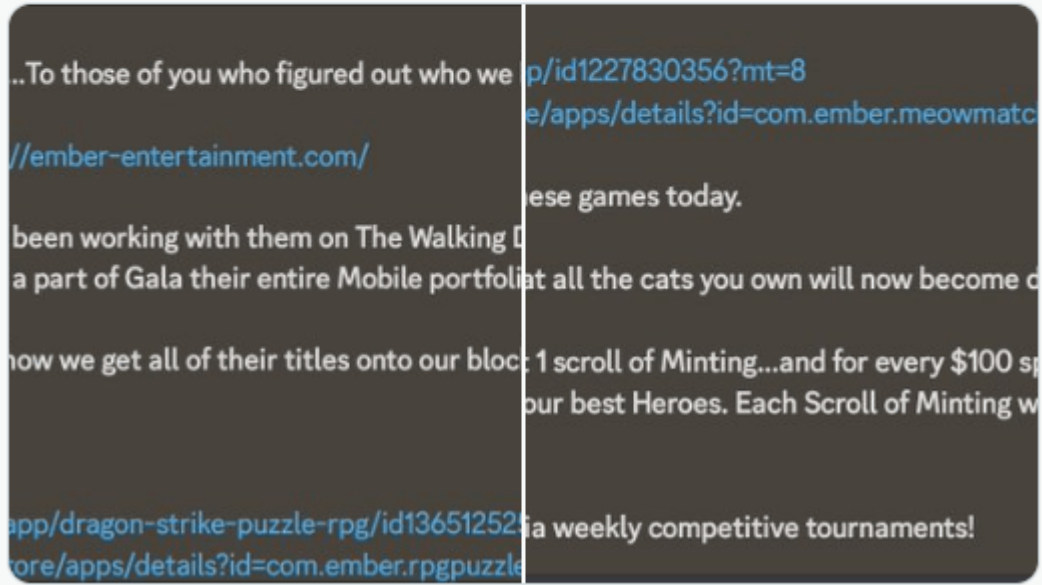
..To those of you who figured out who we

//ember-entertainment.com/

been working with them on The Walking D
a part of Gala their entire Mobile portfoli

how we get all of their titles onto our bloc

app/dragon-strike-puzzle-rpg/id13651252
ore/apps/details?id=com.ember.rpgpuzzle

p/id1227830356?mt=8
e/apps/details?id=com.ember.meowmatc

ese games today.

at all the cats you own will now become d

1 scroll of Minting...and for every $100 sp
our best Heroes. Each Scroll of Minting w

a weekly competitive tournaments!